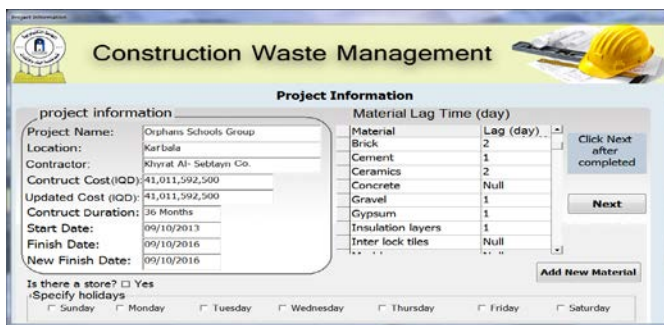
Project Information

Construction Waste Management

Project Information

project information

Project Name: Orphans Schools Group
Location: Karbala
Contractor: Khyrat Al- Sebtayn Co.
Contruct Cost(IQD): 41,011,592,500
Updated Cost (IQD): 41,011,592,500
Contruct Duration: 36 Months
Start Date: 09/10/2013
Finish Date: 09/10/2016
New Finish Date: 09/10/2016

Material Lag Time (day)

| Material | Lag (day) |
|---|---|
| Brick | 2 |
| Cement | 1 |
| Ceramics | 2 |
| Concrete | Null |
| Gravel | 1 |
| Gypsum | 1 |
| Insulation layers | 1 |
| Inter lock tiles | Null |

Click Next after completed

Next

Add New Material

Is there a store? ☐ Yes

Specify holidays

☐ Sunday ☐ Monday ☐ Tuesday ☐ Wednesday ☐ Thursday ☐ Friday ☐ Saturday